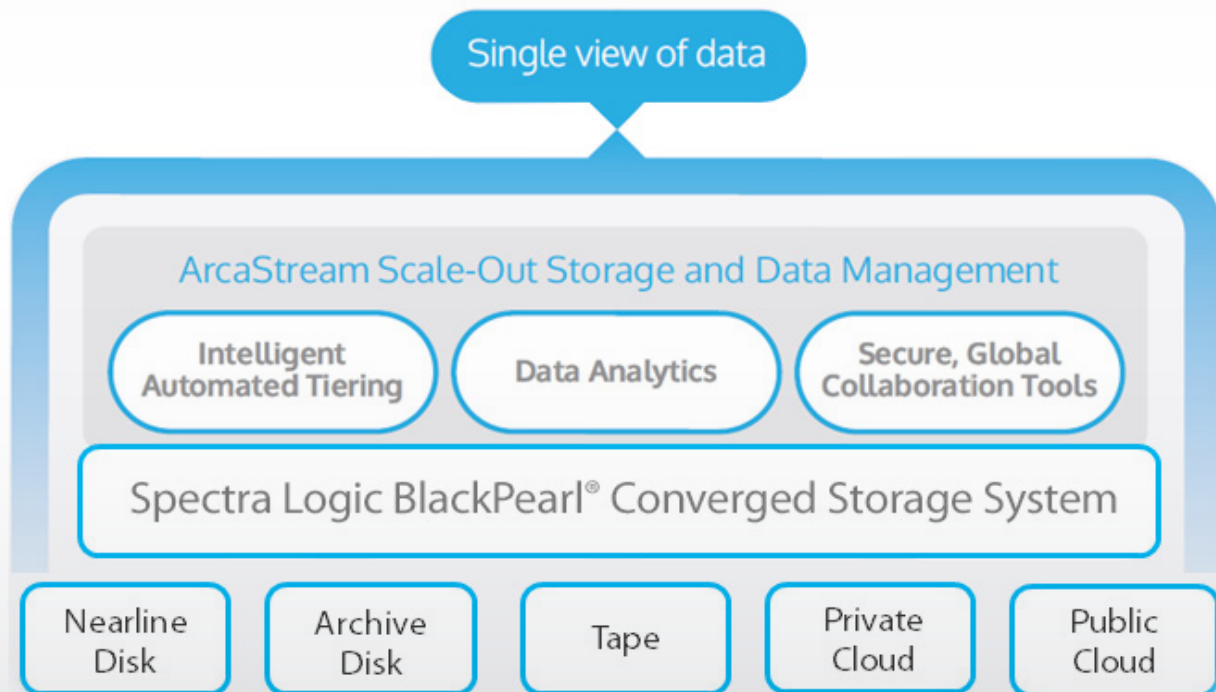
Single view of data

ArcaStream Scale-Out Storage and Data Management

Intelligent Automated Tiering

Data Analytics

Secure, Global Collaboration Tools

Spectra Logic BlackPearl® Converged Storage System

Nearline Disk

Archive Disk

Tape

Private Cloud

Public Cloud